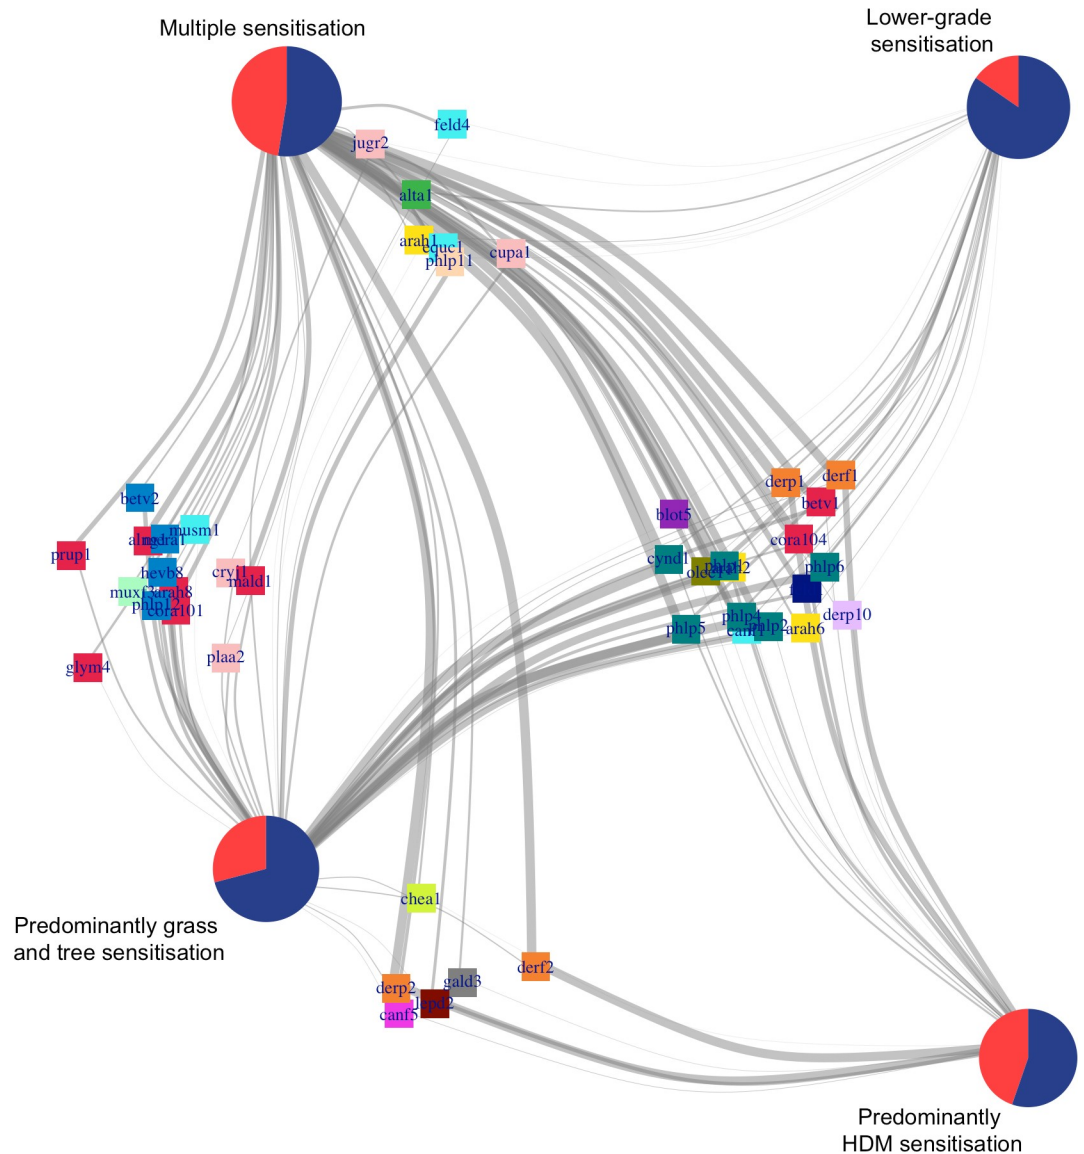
Multiple sensitisation

Lower-grade sensitisation

feld4
jugr2
alta1
arah1
equc1
phlp11
cupa1

derp1
derf1
betv1
blot5
cora104
cynd1
olee1
phlp12
phlp6
derp10
phlp5
phlp4
canf1
phlp2
arah6

betv2
musm1
prup1
alng
cdra1
hevb8
cryj1
mald1
muxf3
arah8
phlp12
cora101
glym4
plaa2

chea1
derf2
gald3
derp2
lepd2
canf5

Predominantly grass and tree sensitisation

Predominantly HDM sensitisation